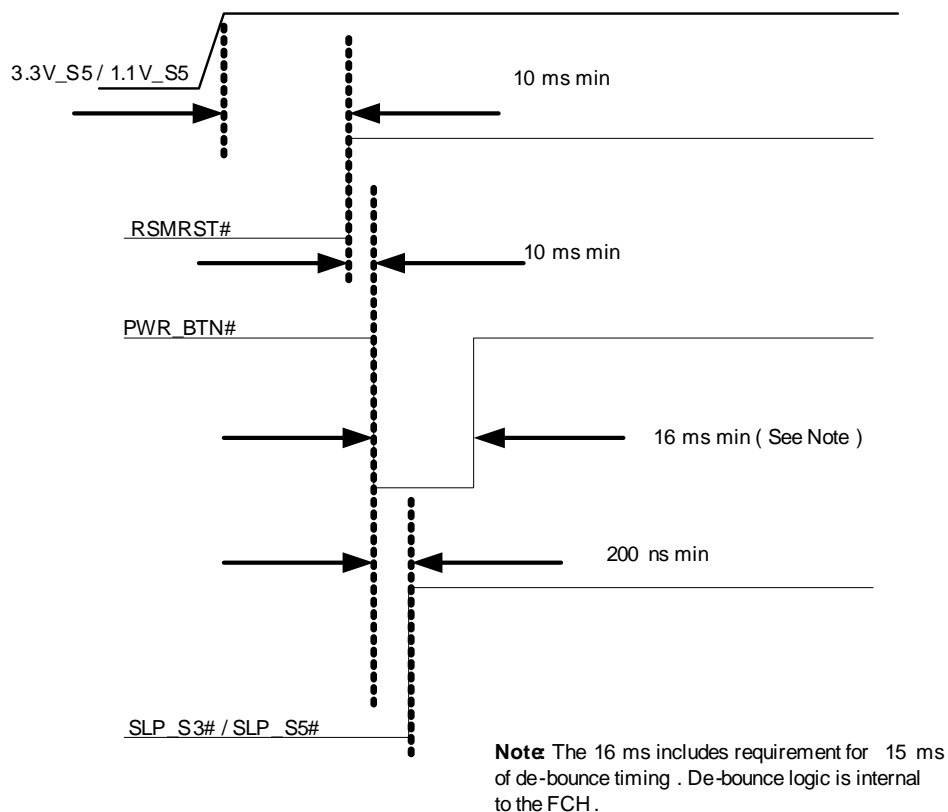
3.3V_S5 / 1.1V_S5

10 ms min

RSMRST#

10 ms min

PWR_BTN#

16 ms min ( See Note )

200 ns min

SLP_S3# / SLP_S5#

Note: The 16 ms includes requirement for 15 ms of de-bounce timing . De-bounce logic is internal to the FCH .